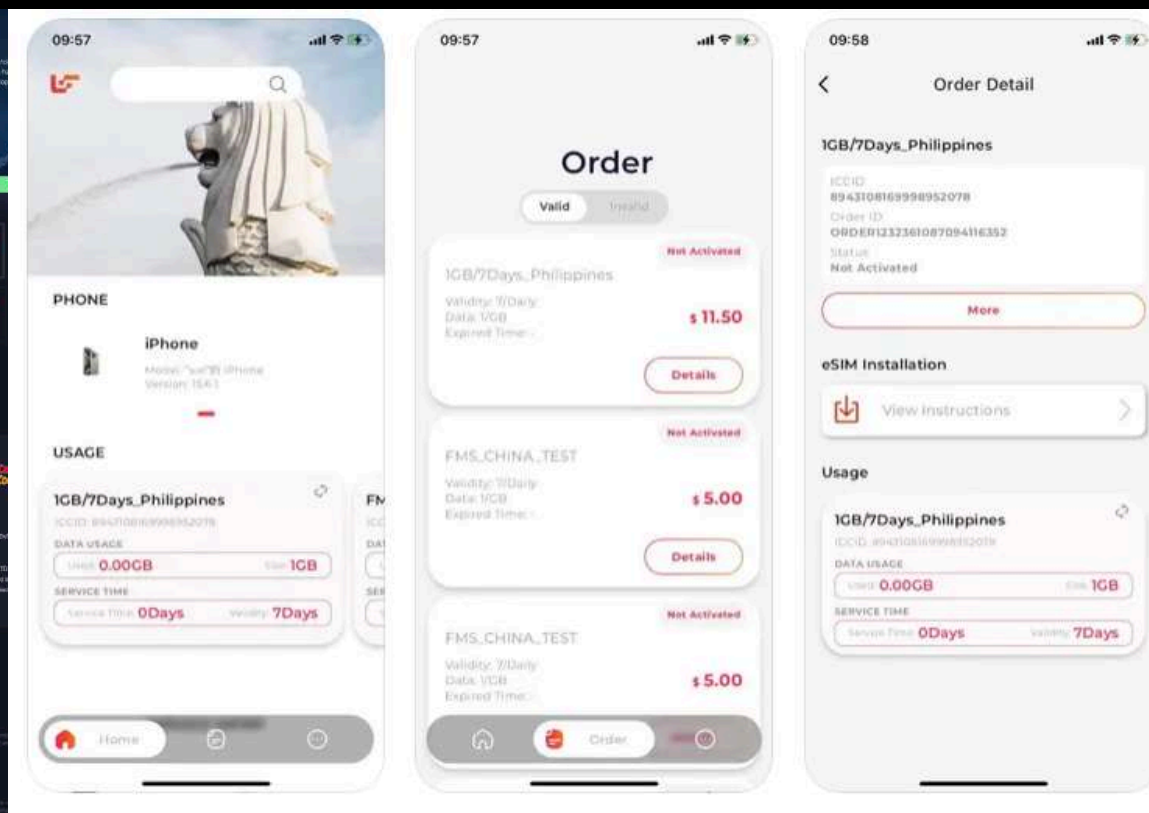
09:57

PHONE

iPhone

Model: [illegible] iPhone
Version: 16.6.1

USAGE

1GB/7Days_Philippines

ICCID: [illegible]

DATA USAGE

Used 0.00GB Total 1GB

SERVICE TIME

Service Time 0Days Validity 7Days

FM

Home

09:57

Order

Valid Invalid

Not Activated

1GB/7Days_Philippines

Validity: 7Daily
Data: 1GB
Expired Time: -

$ 11.50

Details

Not Activated

FMS_CHINA_TEST

Validity: 1Daily
Data: 1GB
Expired Time: -

$ 5.00

Details

Not Activated

FMS_CHINA_TEST

Validity: 7Daily
Data: 1GB
Expired Time: -

$ 5.00

Order

09:58

<

Order Detail

1GB/7Days_Philippines

ICCID
8943108169998952078
Order ID
ORDER1232361087094116352
Status
Not Activated

More

eSIM Installation

View Instructions

Usage

1GB/7Days_Philippines

ICCID: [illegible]

DATA USAGE

Used 0.00GB Total 1GB

SERVICE TIME

Service Time 0Days Validity 7Days